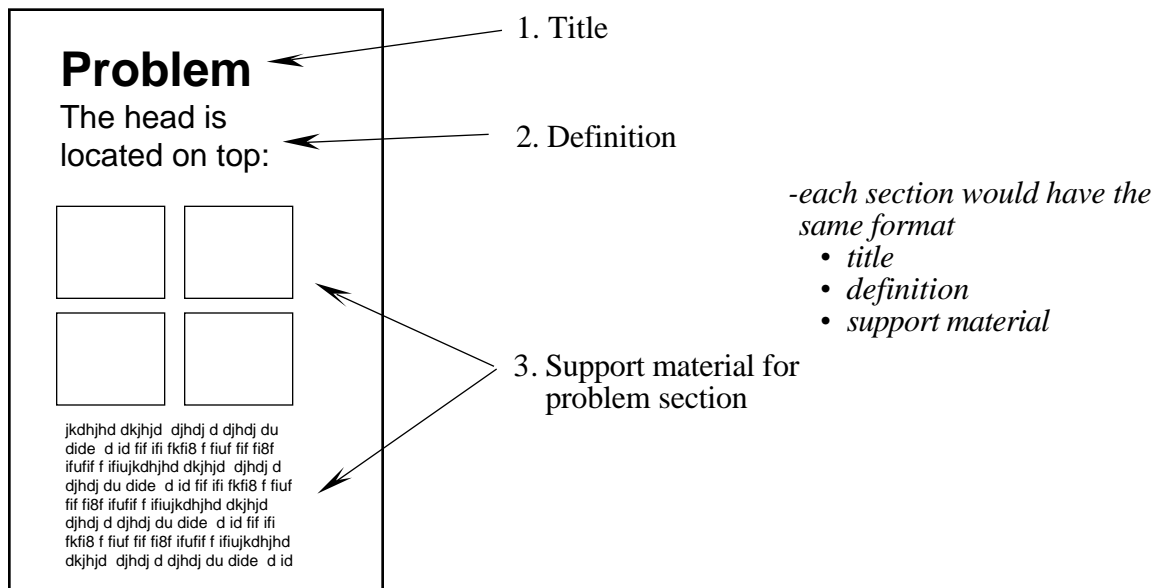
Problem

The head is located on top:

jkdhjhd dkjhjd djhdj d djhdj du dide d id fif ifi fkfi8 f fiuf fif fi8f ifufif f ifiujkdhjhd dkjhjd djhdj d djhdj du dide d id fif ifi fkfi8 f fiuf fif fi8f ifufif f ifiujkdhjhd dkjhjd djhdj d djhdj du dide d id fif ifi fkfi8 f fiuf fif fi8f ifufif f ifiujkdhjhd dkjhjd djhdj d djhdj du dide d id

1. Title

2. Definition

-each section would have the same format
• title
• definition
• support material

3. Support material for problem section